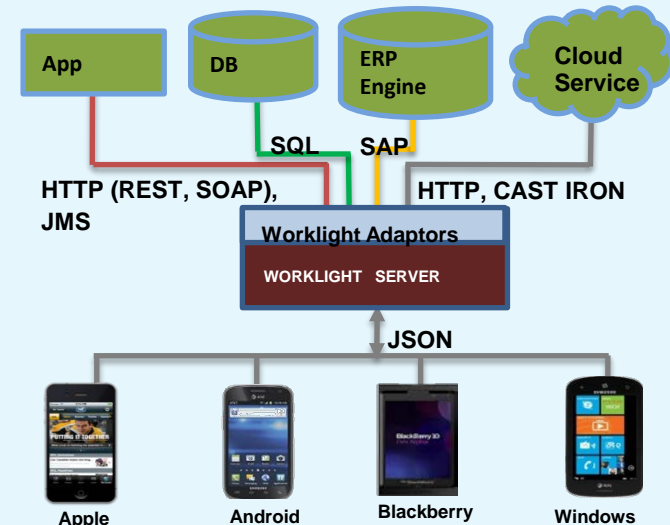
App

DB

ERP Engine

Cloud Service

SQL

SAP

HTTP (REST, SOAP), JMS

HTTP, CAST IRON

Worklight Adaptors

WORKLIGHT SERVER

JSON

PUTTING IT TOGETHER

BlackBerry 10

Apple

Android

Blackberry

Windows